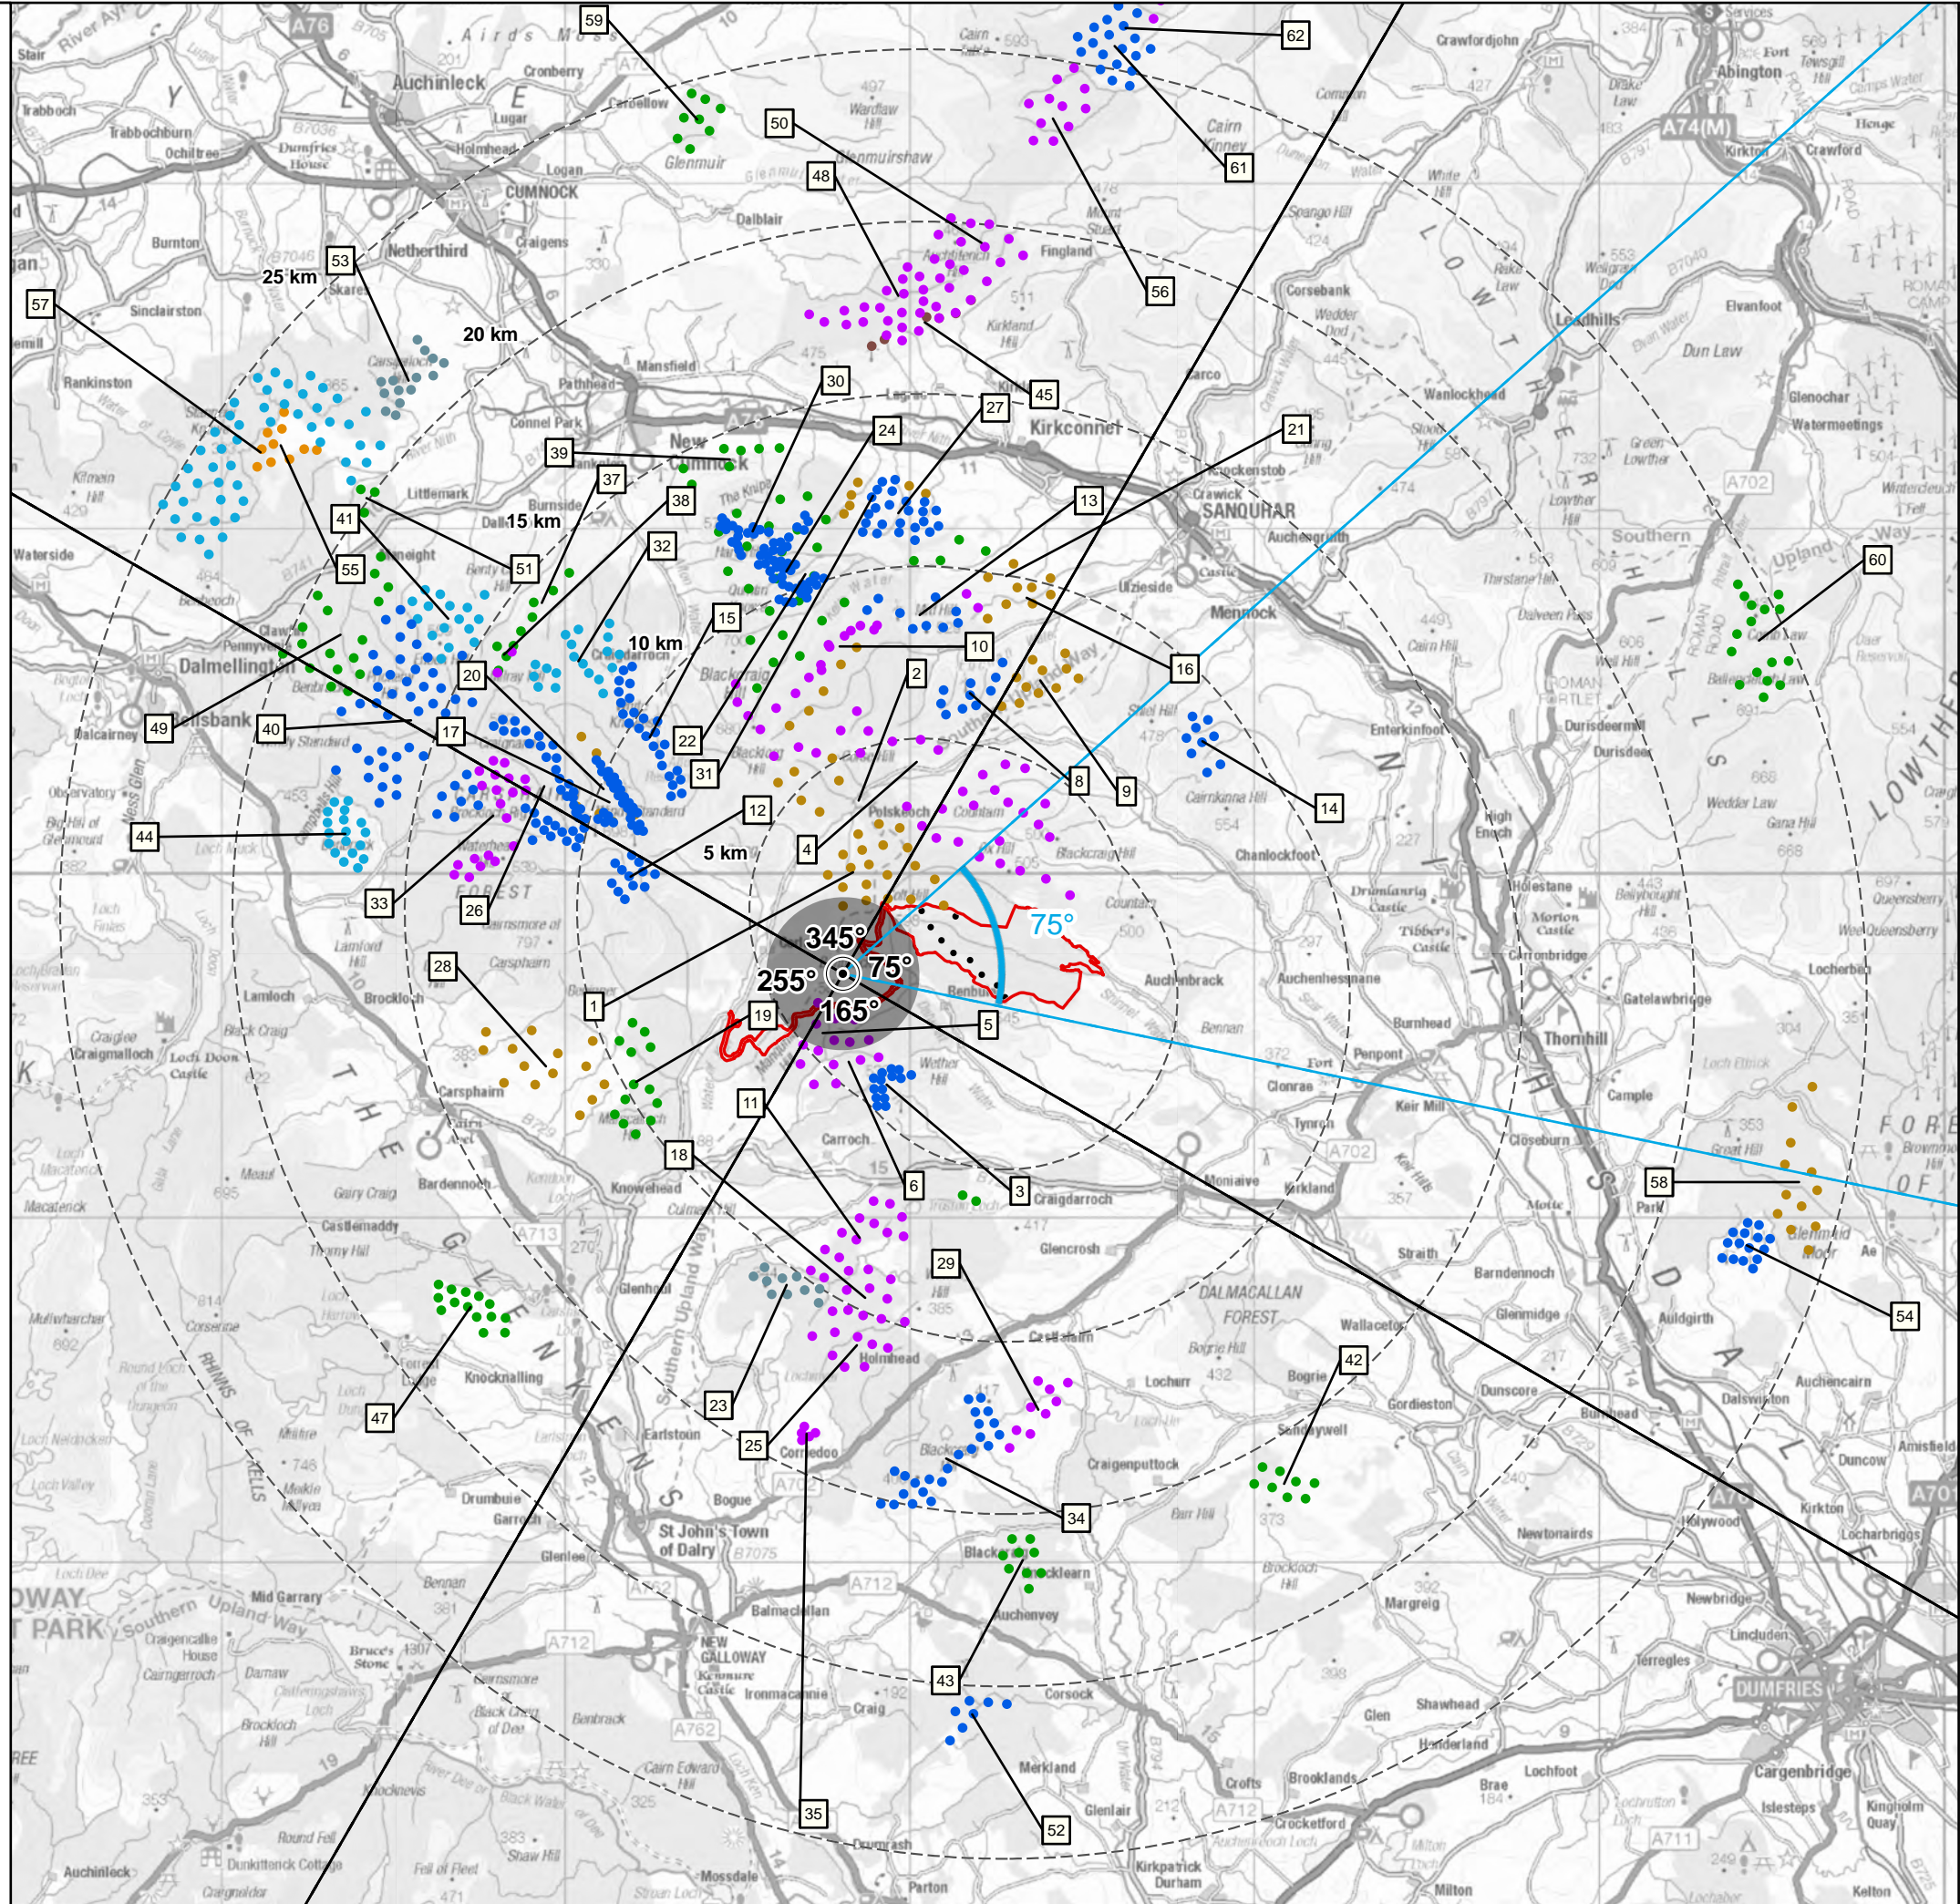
59
62
50
48
56
61
53
25 km
20 km
57
30
45
27
24
21
39
37
38
13
41
15 km
51
55
32
15
10 km
10
16
20
2
49
40
17
22
31
8
9
14
12
44
5 km
4
33
26
345°
75°
255°
75°
165°
28
1
19
5
11
60
18
6
3
58
54
29
47
23
25
42
34
43
52
35
Auchinleck
Cumnock
New Cumnock
Kirkconnel
Sanquhar
Dalmellington
Wanlockhead
Leadhills
Abington
Carsphairn
Moniaive
Thornhill
Penpont
Dumfries
St John's Town of Dalry
New Galloway
Kirkpatrick Durham
Mennock
Crawick
Lowther Hills
Forest
The Glenkens
Rhinns of Kells
Southern Upland Way
Dalmacallan Forest